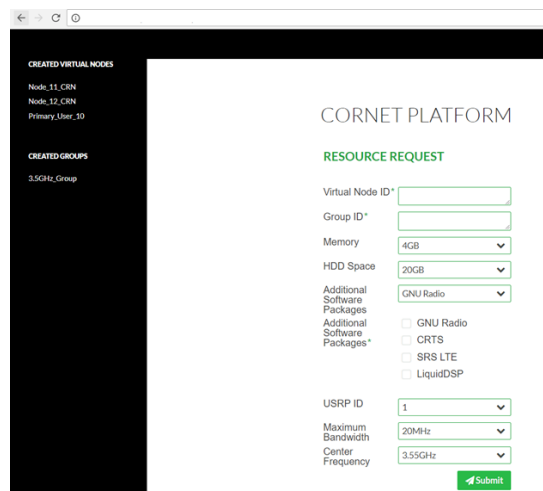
CREATED VIRTUAL NODES

Node_11_CRN
Node_12_CRN
Primary_User_10

CREATED GROUPS

3.5GHz_Group

CORNET PLATFORM

RESOURCE REQUEST

Virtual Node ID*

Group ID*

Memory 4GB

HDD Space 20GB

Additional Software Packages GNU Radio

Additional Software Packages*
GNU Radio
CRTS
SRS LTE
LiquidDSP

USRP ID 1

Maximum Bandwidth 20MHz

Center Frequency 3.55GHz

Submit